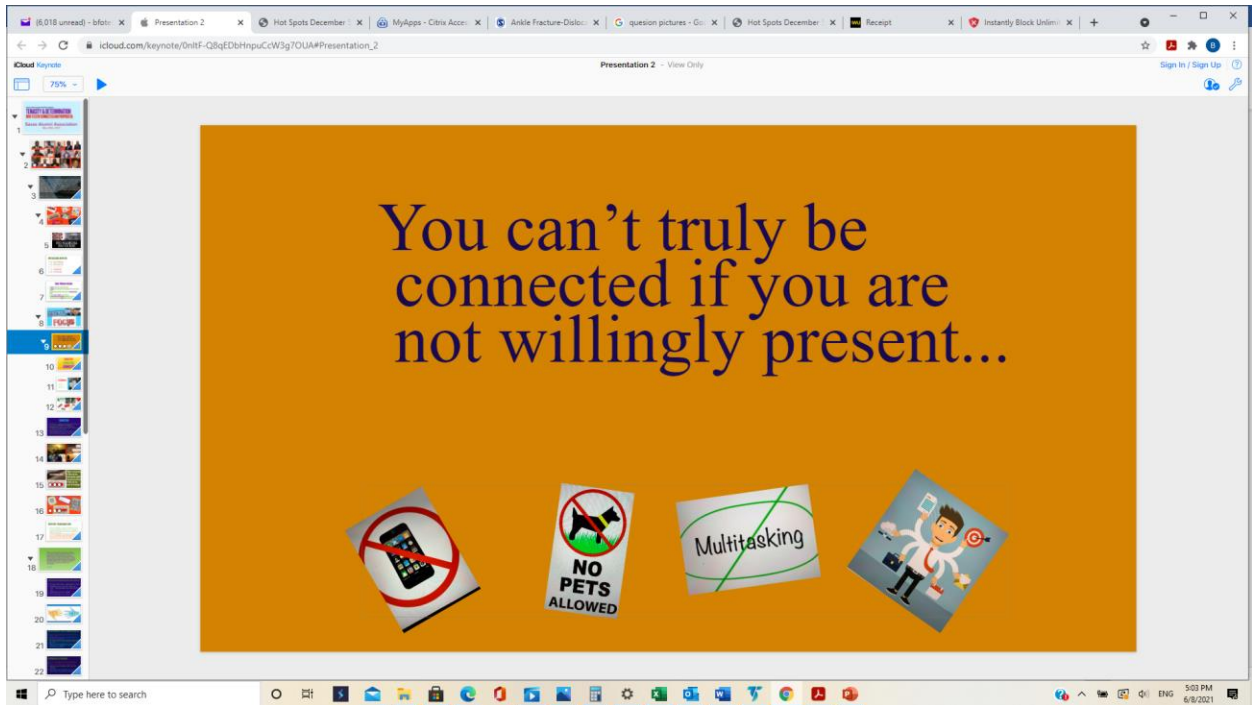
(6,018 unread) - bfote
Presentation 2
Hot Spots December
MyApps - Citrix Acce
Ankle Fracture-Disloc
quesion pictures - Go
Hot Spots December
Receipt
Instantly Block Unlim

icloud.com/keynote/0nltF-Q8qEDbHnpuCcW3g7OUA#Presentation_2

iCloud Keynote
Presentation 2 – View Only
Sign In / Sign Up
75%

1
2
3
4
5
6
7
8
9
10
11
12
13
14
15
16
17
18
19
20
21
22

You can't truly be connected if you are not willingly present...

NO PETS ALLOWED

Multitasking

Type here to search
ENG
5:03 PM
6/8/2021